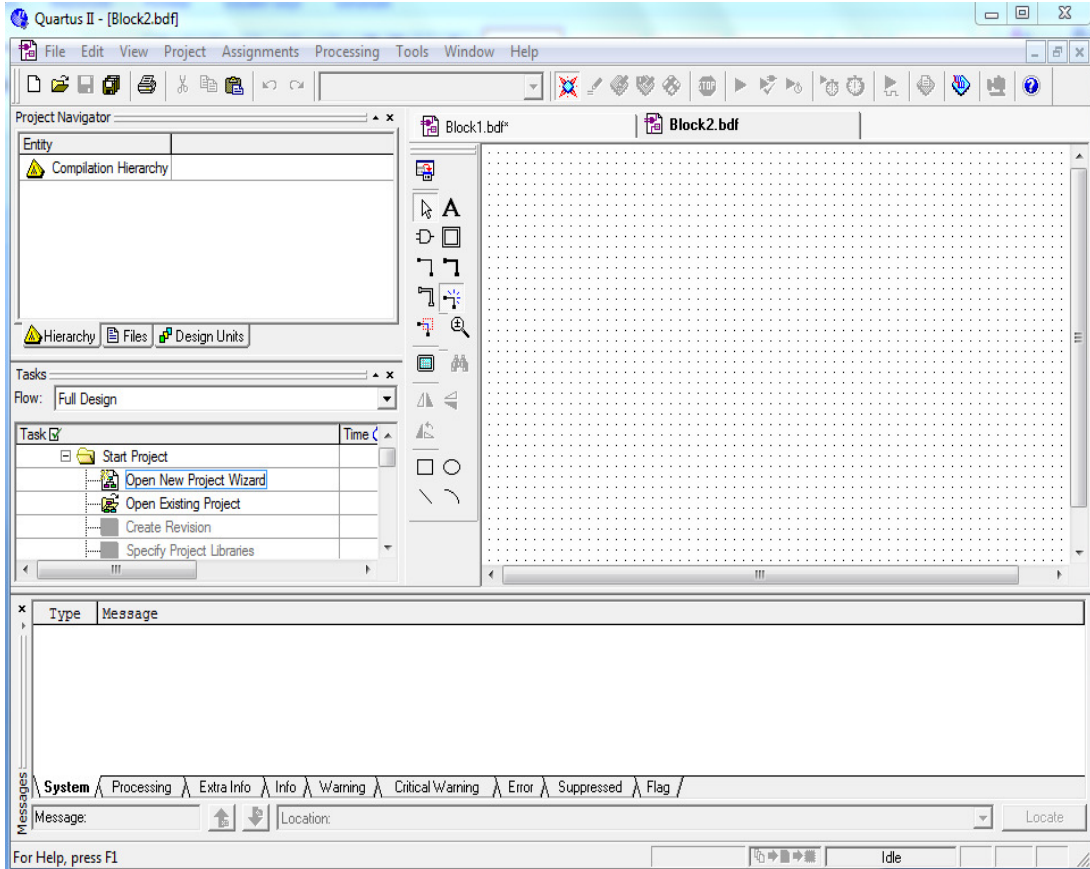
Quartus II - [Block2.bdf]

File Edit View Project Assignments Processing Tools Window Help

Project Navigator

| Entity | |
|---|---|
| Compilation Hierarchy | |

Hierarchy | Files | Design Units

Tasks

Flow: Full Design

| Task | Time |
|---|---|
| Start Project | |
| Open New Project Wizard | |
| Open Existing Project | |
| Create Revision | |
| Specify Project Libraries | |

Block1.bdf*

Block2.bdf

A

Type Message

System | Processing | Extra Info | Info | Warning | Critical Warning | Error | Suppressed | Flag

Messages

Message:

Location:

Locate

For Help, press F1

Idle